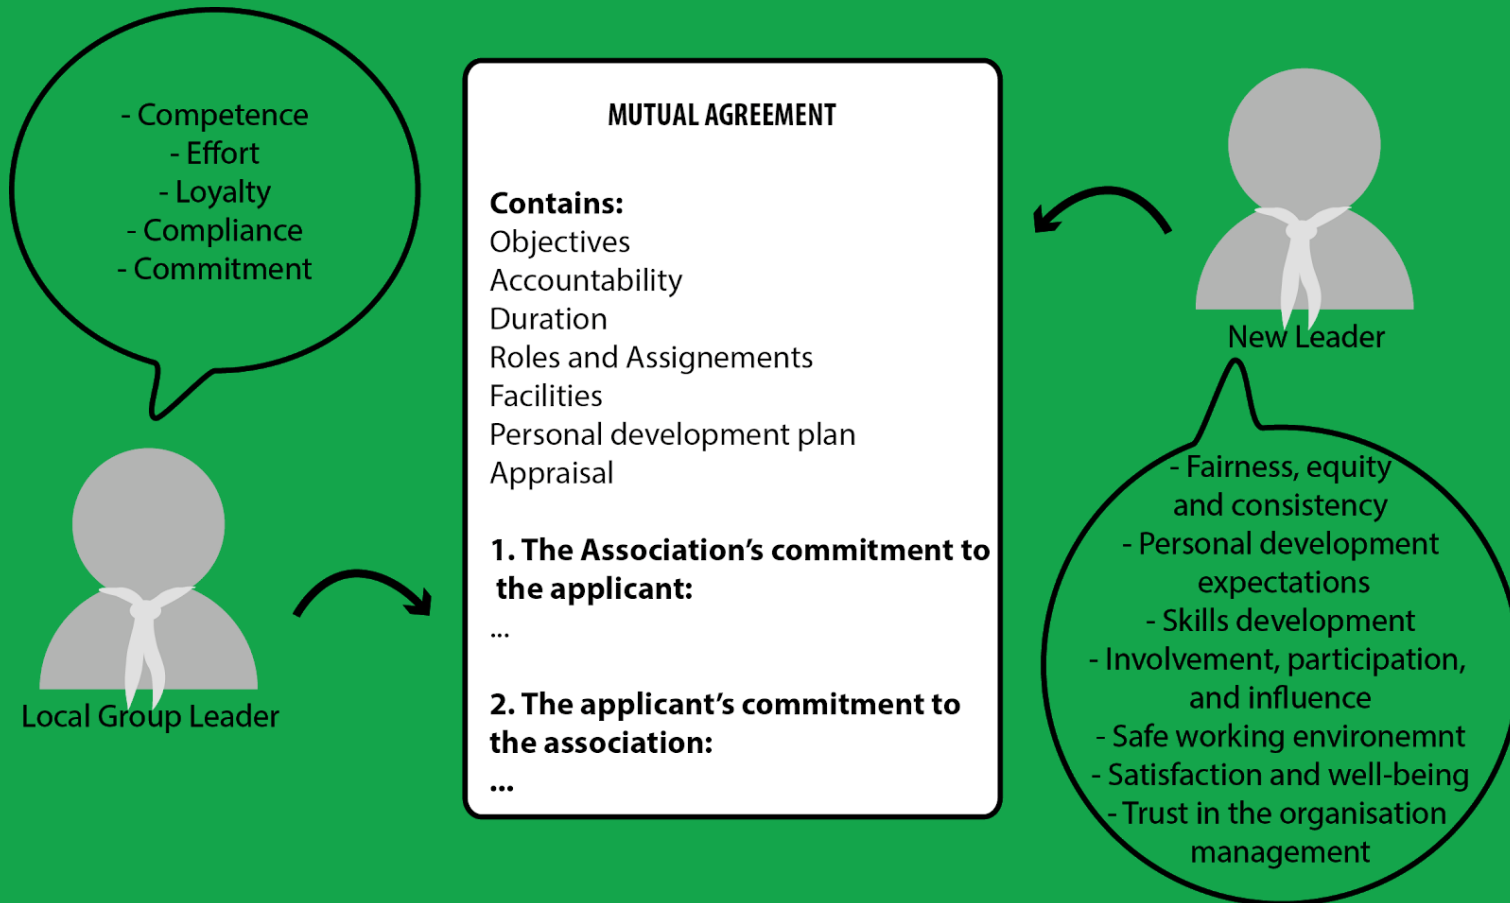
- Competence
- Effort
- Loyalty
- Compliance
- Commitment

Local Group Leader

MUTUAL AGREEMENT

**Contains:**
Objectives
Accountability
Duration
Roles and Assignements
Facilities
Personal development plan
Appraisal

**1. The Association's commitment to the applicant:**
...

**2. The applicant's commitment to the association:**
...

New Leader

- Fairness, equity and consistency
- Personal development expectations
- Skills development
- Involvement, participation, and influence
- Safe working environemnt
- Satisfaction and well-being
- Trust in the organisation management